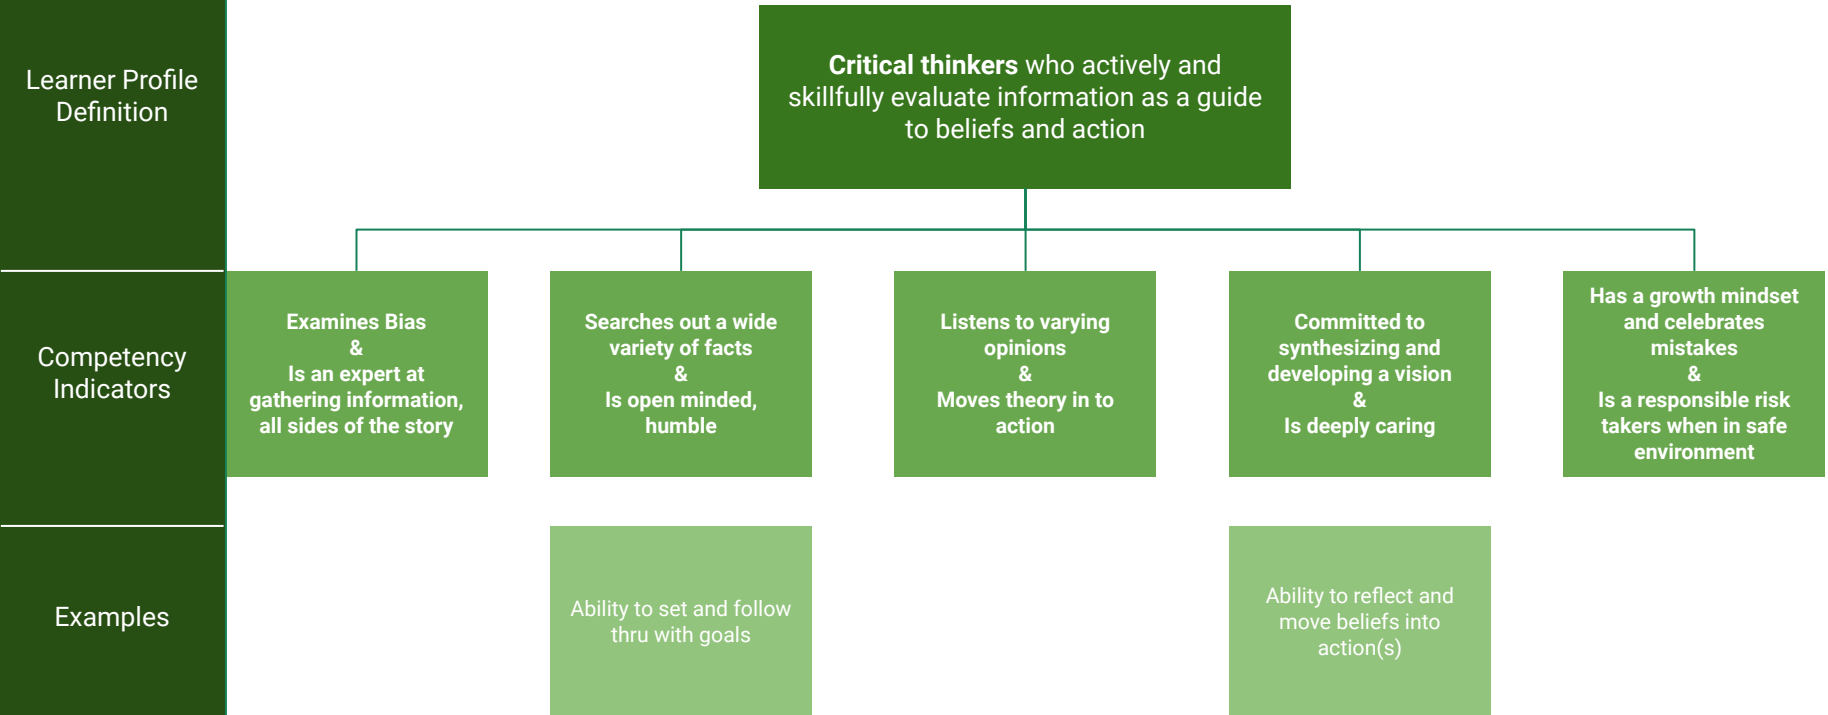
Learner Profile Definition

Competency Indicators

Examples

**Critical thinkers** who actively and skillfully evaluate information as a guide to beliefs and action

Examines Bias
&
Is an expert at gathering information, all sides of the story

Searches out a wide variety of facts
&
Is open minded, humble

Listens to varying opinions
&
Moves theory in to action

Committed to synthesizing and developing a vision
&
Is deeply caring

Has a growth mindset and celebrates mistakes
&
Is a responsible risk takers when in safe environment

Ability to set and follow thru with goals

Ability to reflect and move beliefs into action(s)